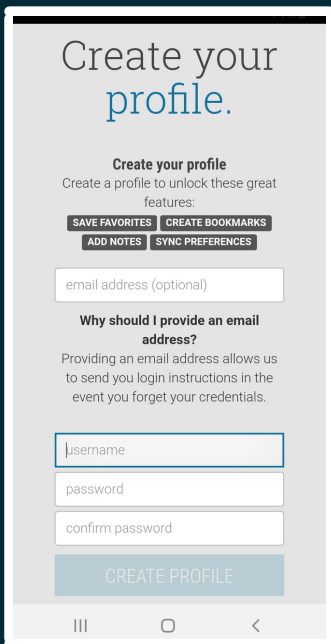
Create your profile.

Create your profile

Create a profile to unlock these great features:

SAVE FAVORITES CREATE BOOKMARKS ADD NOTES SYNC PREFERENCES

email address (optional)

Why should I provide an email address?

Providing an email address allows us to send you login instructions in the event you forget your credentials.

username

password

confirm password

CREATE PROFILE